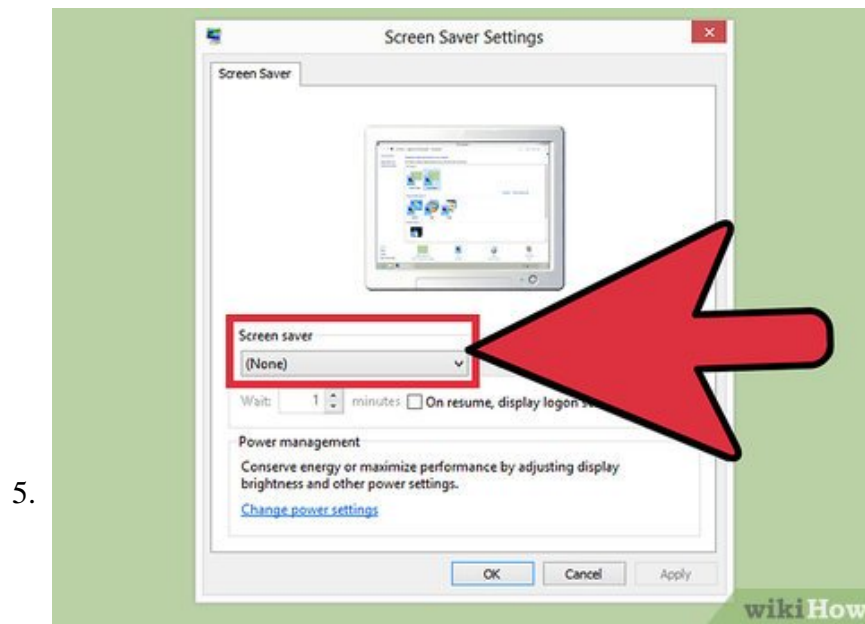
5.

Screen Saver Settings

Screen Saver

Screen saver
(None)
Wait: 1 minutes On resume, display logon s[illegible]

Power management
Conserve energy or maximize performance by adjusting display brightness and other power settings.
Change power settings

OK Cancel Apply

wikiHow